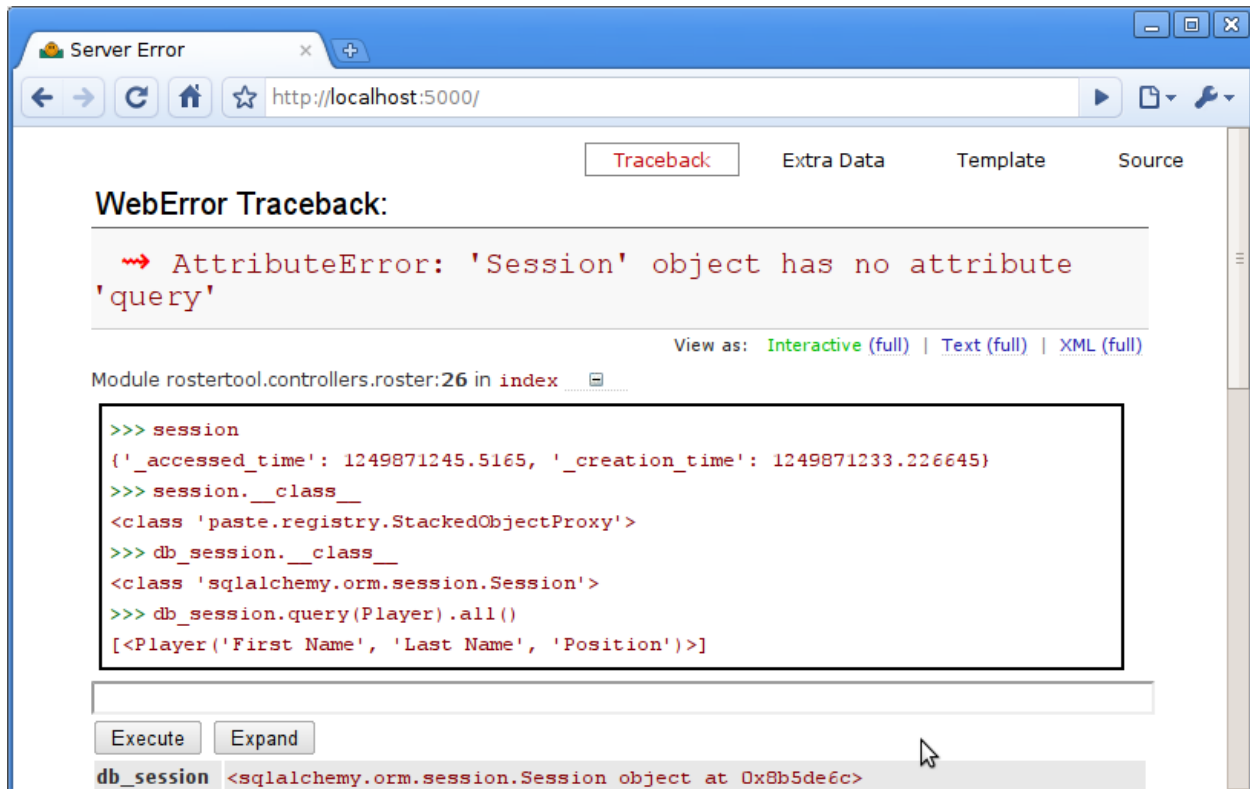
Server Error

http://localhost:5000/

Traceback Extra Data Template Source

WebError Traceback:

⇝ AttributeError: 'Session' object has no attribute 'query'

View as: Interactive (full) | Text (full) | XML (full)

Module rostertool.controllers.roster:26 in index

>>> session
{'_accessed_time': 1249871245.5165, '_creation_time': 1249871233.226645}
>>> session.__class__
<class 'paste.registry.StackedObjectProxy'>
>>> db_session.__class__
<class 'sqlalchemy.orm.session.Session'>
>>> db_session.query(Player).all()
[<Player('First Name', 'Last Name', 'Position')>]

Execute Expand

| db_session | <sqlalchemy.orm.session.Session object at 0x8b5de6c> |
|---|---|